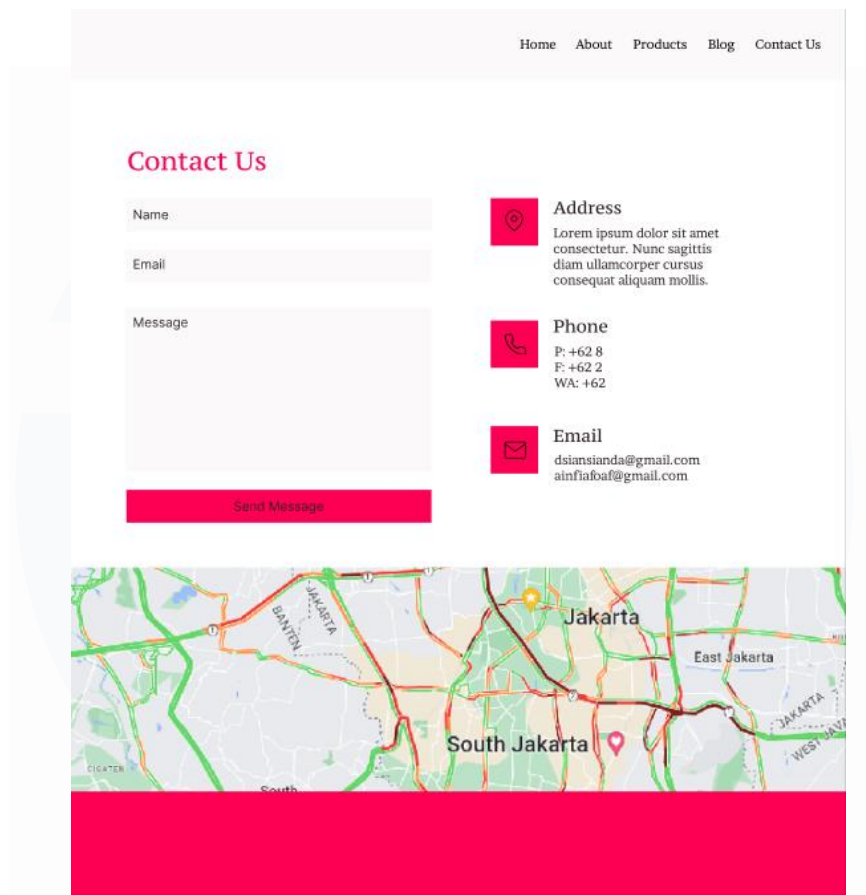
Home About Products Blog Contact Us

Contact Us

Name

Email

Message

Send Message

Address

Lorem ipsum dolor sit amet consectetur. Nunc sagittis diam ullamcorper cursus consequat aliquam mollis.

Phone

P: +62 8
F: +62 2
WA: +62

Email

dsiansianda@gmail.com
ainfiafoaf@gmail.com

BANTEN
JAKARTA
Jakarta
East Jakarta
JAKARTA
WEST JAVA
South Jakarta
CIGATEN
South